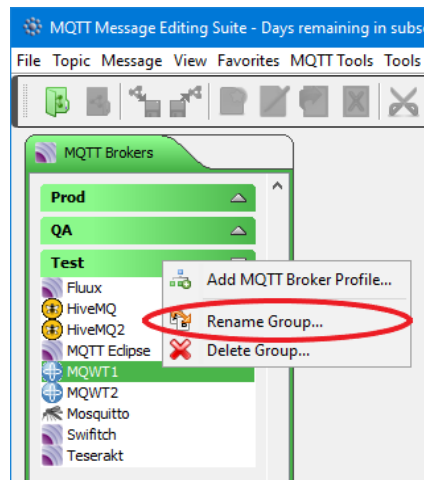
MQTT Message Editing Suite - Days remaining in subs

File Topic Message View Favorites MQTT Tools Tools

MQTT Brokers

Prod

QA

Test

Fluux

HiveMQ

HiveMQ2

MQTT Eclipse

MQWT1

MQWT2

Mosquitto

Swifitch

Teserakt

Add MQTT Broker Profile...

Rename Group...

Delete Group...